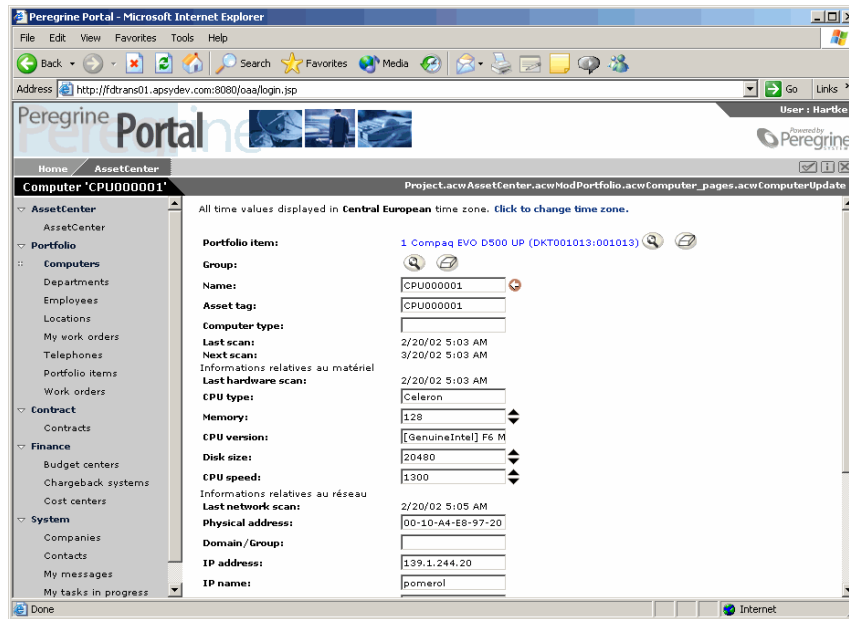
Peregrine Portal - Microsoft Internet Explorer

File Edit View Favorites Tools Help

Back Search Favorites Media

Address http://fdtrans01.apsydev.com:8080/oaa/login.jsp

Go Links

User : Hartke

Peregrine Portal

Powered by Peregrine

Home AssetCenter

Computer 'CPU000001'

Project.acwAssetCenter.acwModPortfolio.acwComputer_pages.acwComputerUpdate

AssetCenter
AssetCenter
Portfolio
Computers
Departments
Employees
Locations
My work orders
Telephones
Portfolio items
Work orders
Contract
Contracts
Finance
Budget centers
Chargeback systems
Cost centers
System
Companies
Contacts
My messages
My tasks in progress

All time values displayed in Central European time zone. Click to change time zone.

Portfolio item: 1 Compaq EVO D500 UP (DKT001013:001013)

Group:

Name: CPU000001

Asset tag: CPU000001

Computer type:

Last scan: 2/20/02 5:03 AM
Next scan: 3/20/02 5:03 AM
Informations relatives au matériel
Last hardware scan: 2/20/02 5:03 AM

CPU type: Celeron

Memory: 128

CPU version: [GenuineIntel] F6 M

Disk size: 20480

CPU speed: 1300

Informations relatives au réseau
Last network scan: 2/20/02 5:05 AM

Physical address: 00-10-A4-E8-97-20

Domain/Group:

IP address: 139.1.244.20

IP name: pomerol

Done

Internet